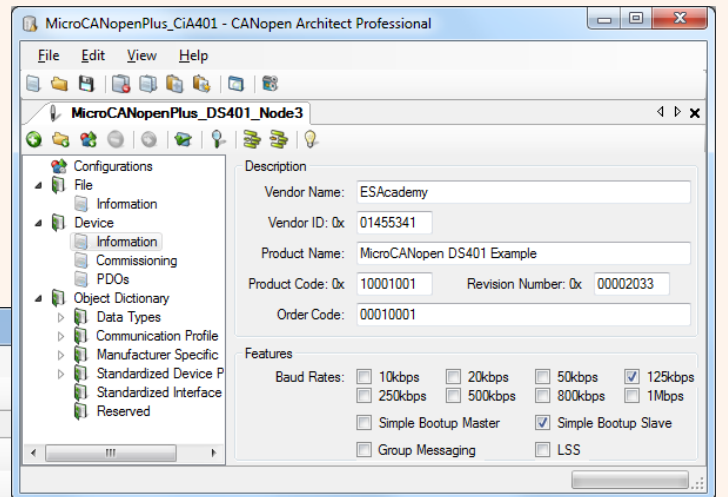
MicroCANopenPlus_CiA401 - CANopen Architect Professional

File Edit View Help

MicroCANopenPlus_DS401_Node3

Configurations
File
Information
Device
Information
Commissioning
PDOs
Object Dictionary
Data Types
Communication Profile
Manufacturer Specific
Standardized Device P
Standardized Interface
Reserved

Description
Vendor Name: ESAcademy
Vendor ID: 0x 01455341
Product Name: MicroCANopen DS401 Example
Product Code: 0x 10001001
Revision Number: 0x 00002033
Order Code: 00010001

Features
Baud Rates: 10kbps 20kbps 50kbps 125kbps 250kbps 500kbps 800kbps 1Mbps
Simple Bootup Master
Simple Bootup Slave
Group Messaging
LSS